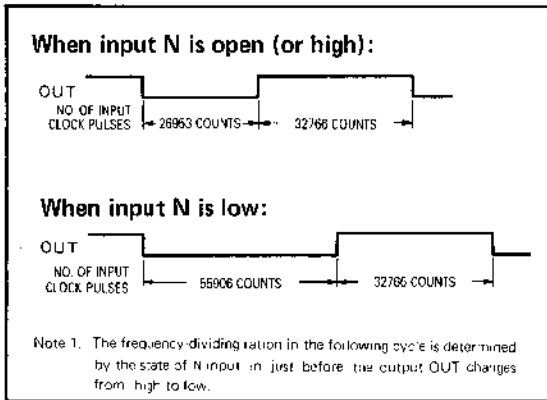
When input N is open (or high):

OUT

NO. OF INPUT CLOCK PULSES

26963 COUNTS

32768 COUNTS

When input N is low:

OUT

NO. OF INPUT CLOCK PULSES

55906 COUNTS

32768 COUNTS

Note 1. The frequency-dividing ration in the following cycle is determined by the state of N input pin just before the output OUT changes from high to low.